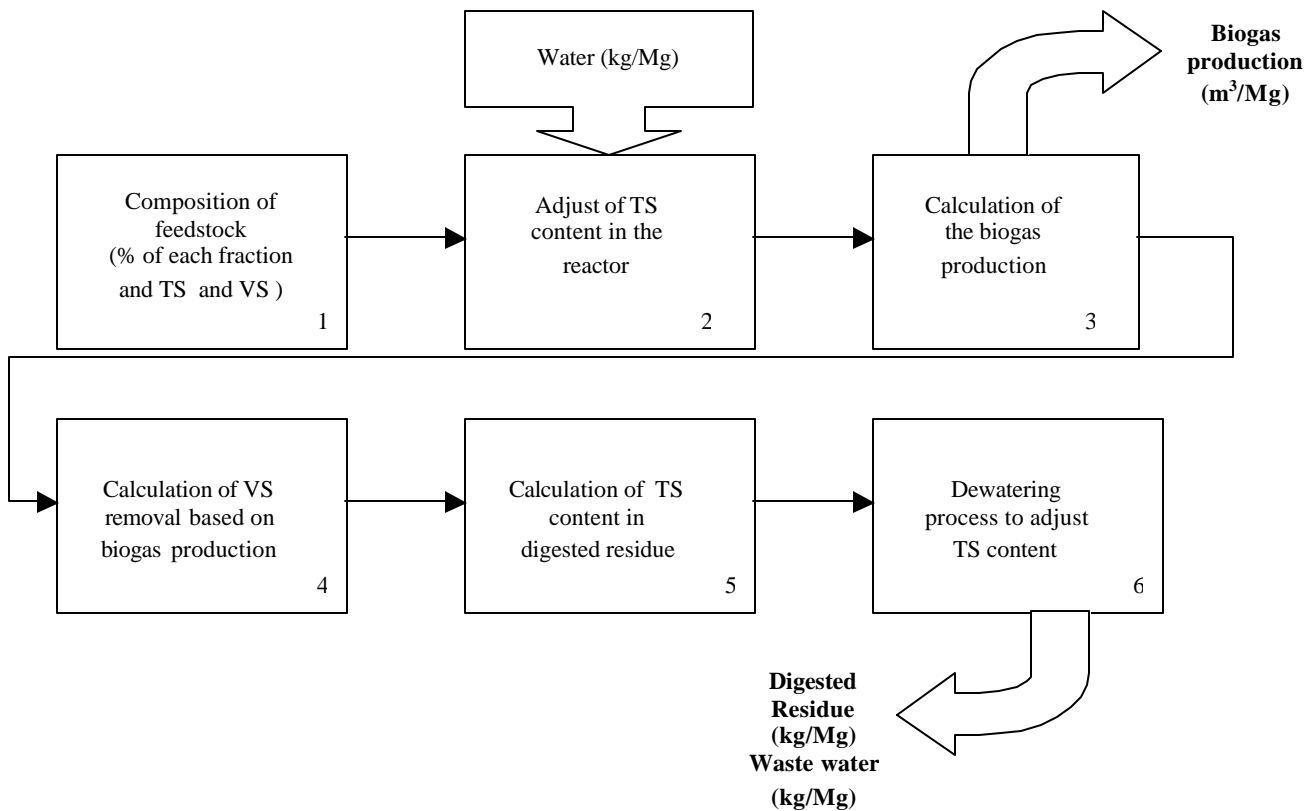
Water (kg/Mg)

Biogas production ($m^3$/Mg)

Composition of feedstock (% of each fraction and TS and VS )
1

Adjust of TS content in the reactor
2

Calculation of the biogas production
3

Calculation of VS removal based on biogas production
4

Calculation of TS content in digested residue
5

Dewatering process to adjust TS content
6

Digested Residue (kg/Mg)
Waste water (kg/Mg)